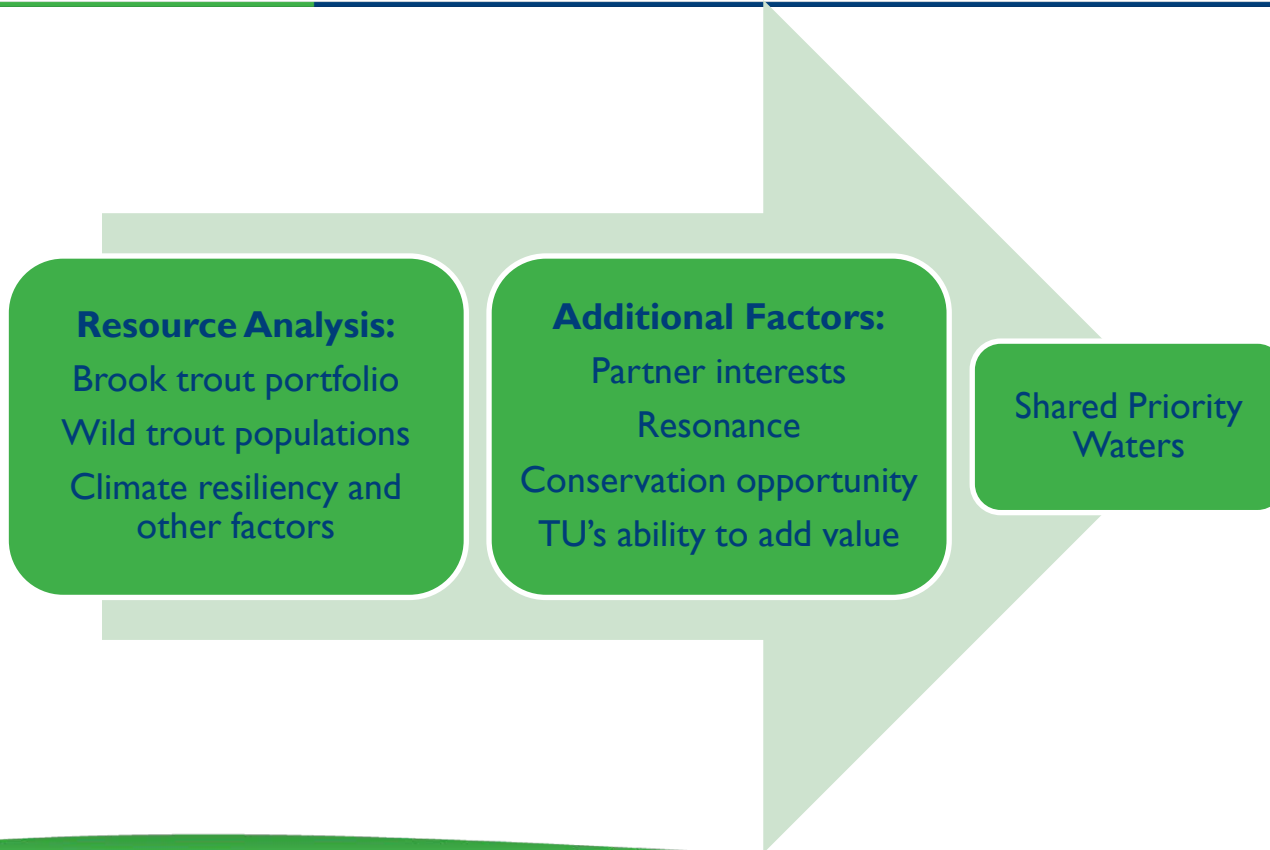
Resource Analysis:
Brook trout portfolio
Wild trout populations
Climate resiliency and other factors

Additional Factors:
Partner interests
Resonance
Conservation opportunity
TU’s ability to add value

Shared Priority Waters